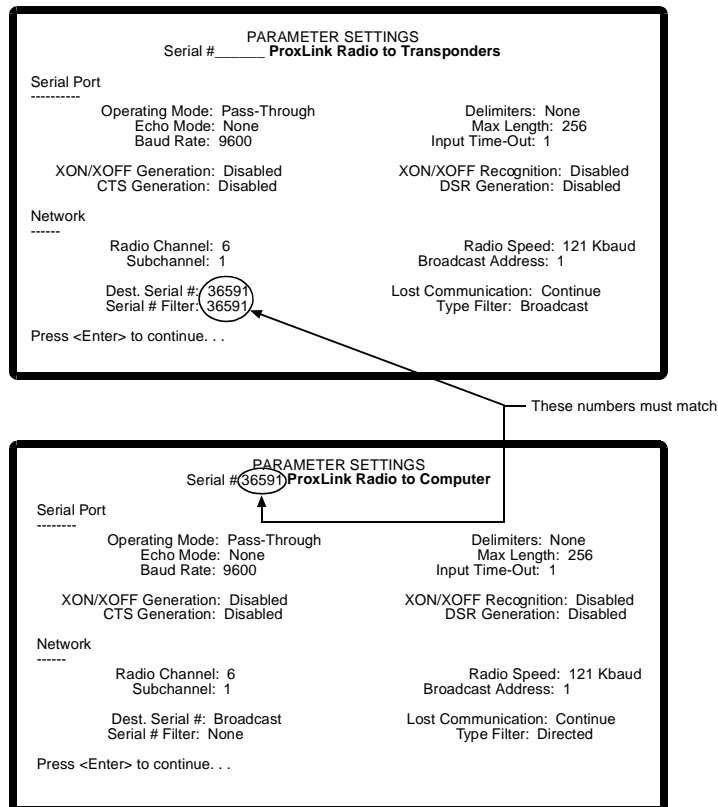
PARAMETER SETTINGS
Serial #______ **ProxLink Radio to Transponders**

Serial Port
----------

Operating Mode: Pass-Through
Echo Mode: None
Baud Rate: 9600

Delimiters: None
Max Length: 256
Input Time-Out: 1

XON/XOFF Generation: Disabled
CTS Generation: Disabled

XON/XOFF Recognition: Disabled
DSR Generation: Disabled

Network
------

Radio Channel: 6
Subchannel: 1

Radio Speed: 121 Kbaud
Broadcast Address: 1

Dest. Serial #: 36591
Serial # Filter: 36591

Lost Communication: Continue
Type Filter: Broadcast

Press <Enter> to continue. . .

These numbers must match

PARAMETER SETTINGS
Serial # 36591 **ProxLink Radio to Computer**

Serial Port
--------

Operating Mode: Pass-Through
Echo Mode: None
Baud Rate: 9600

Delimiters: None
Max Length: 256
Input Time-Out: 1

XON/XOFF Generation: Disabled
CTS Generation: Disabled

XON/XOFF Recognition: Disabled
DSR Generation: Disabled

Network
------

Radio Channel: 6
Subchannel: 1

Radio Speed: 121 Kbaud
Broadcast Address: 1

Dest. Serial #: Broadcast
Serial # Filter: None

Lost Communication: Continue
Type Filter: Directed

Press <Enter> to continue. . .